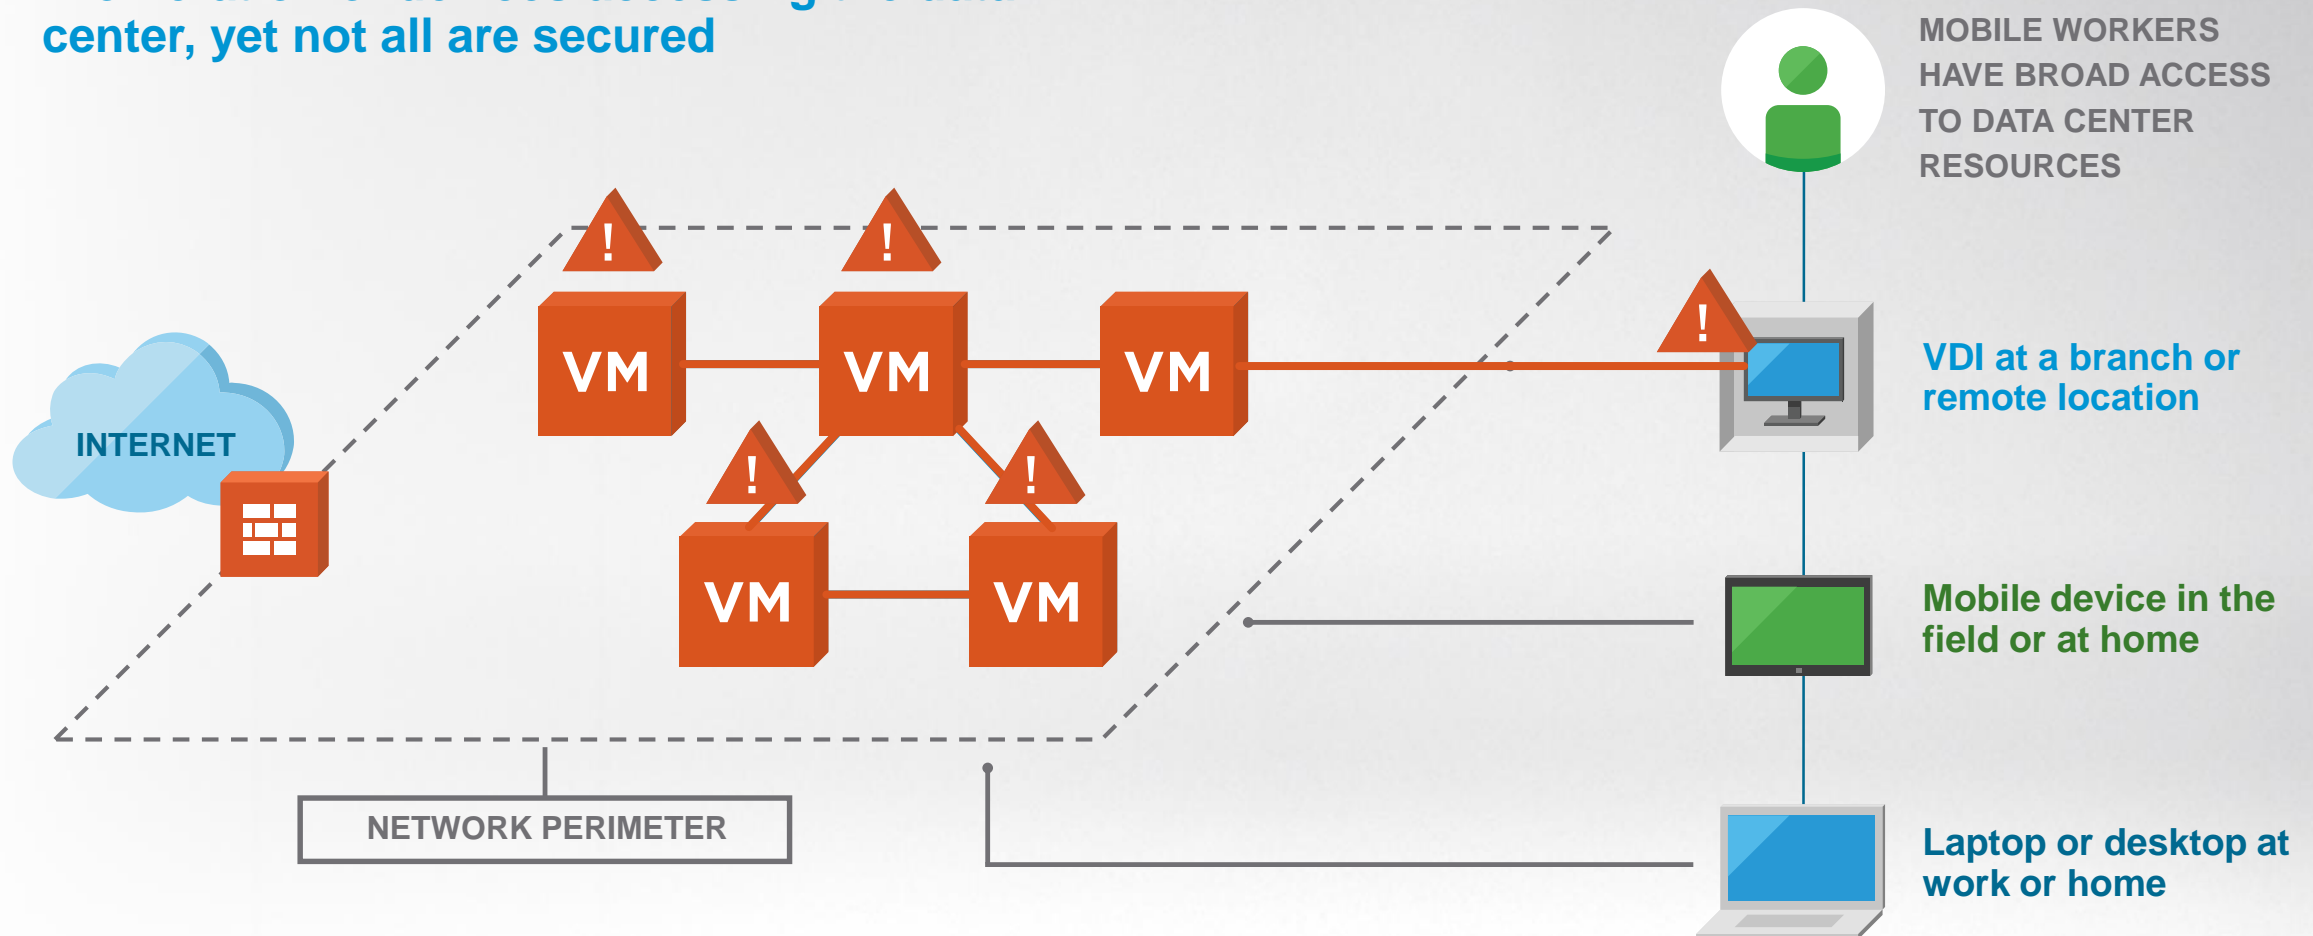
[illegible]
center, yet not all are secured

MOBILE WORKERS HAVE BROAD ACCESS TO DATA CENTER RESOURCES

!

!

!

VM

VM

VM

INTERNET

!

!

VM

VM

VDI at a branch or remote location

Mobile device in the field or at home

NETWORK PERIMETER

Laptop or desktop at work or home